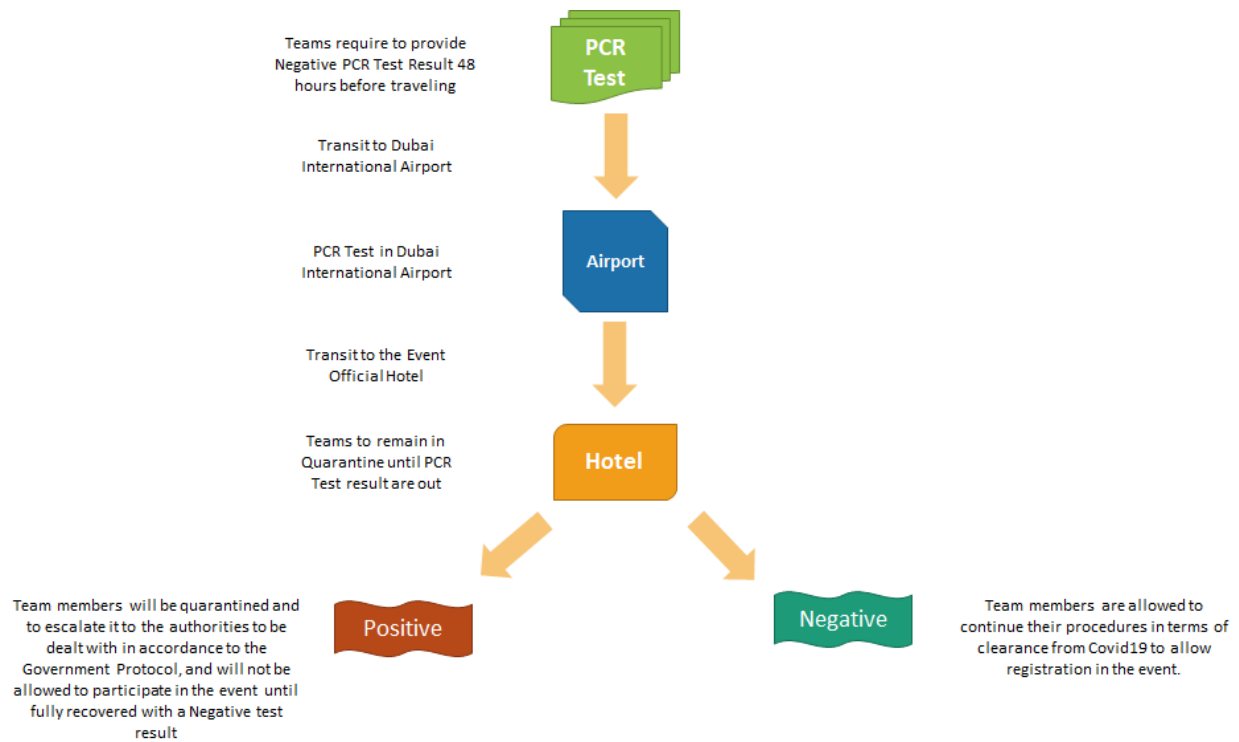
Teams require to provide Negative PCR Test Result 48 hours before traveling

PCR Test

Transit to Dubai International Airport

PCR Test in Dubai International Airport

Airport

Transit to the Event Official Hotel

Teams to remain in Quarantine until PCR Test result are out

Hotel

Team members will be quarantined and to escalate it to the authorities to be dealt with in accordance to the Government Protocol, and will not be allowed to participate in the event until fully recovered with a Negative test result

Positive

Negative

Team members are allowed to continue their procedures in terms of clearance from Covid19 to allow registration in the event.